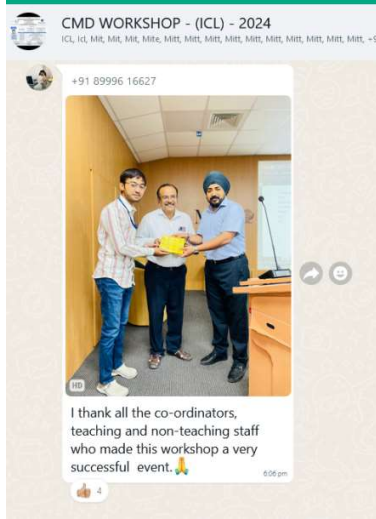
CMD WORKSHOP - (ICL) - 2024
ICL, Icl, Mit, Mit, Mit, Mite, Mitt, Mitt, Mitt, Mitt, Mitt, Mitt, Mitt, Mitt, Mitt, Mitt, Mitt, +9

+91 89996 16627

HD

I thank all the co-ordinators, teaching and non-teaching staff who made this workshop a very successful event.🙏

6:06 pm

👍 4